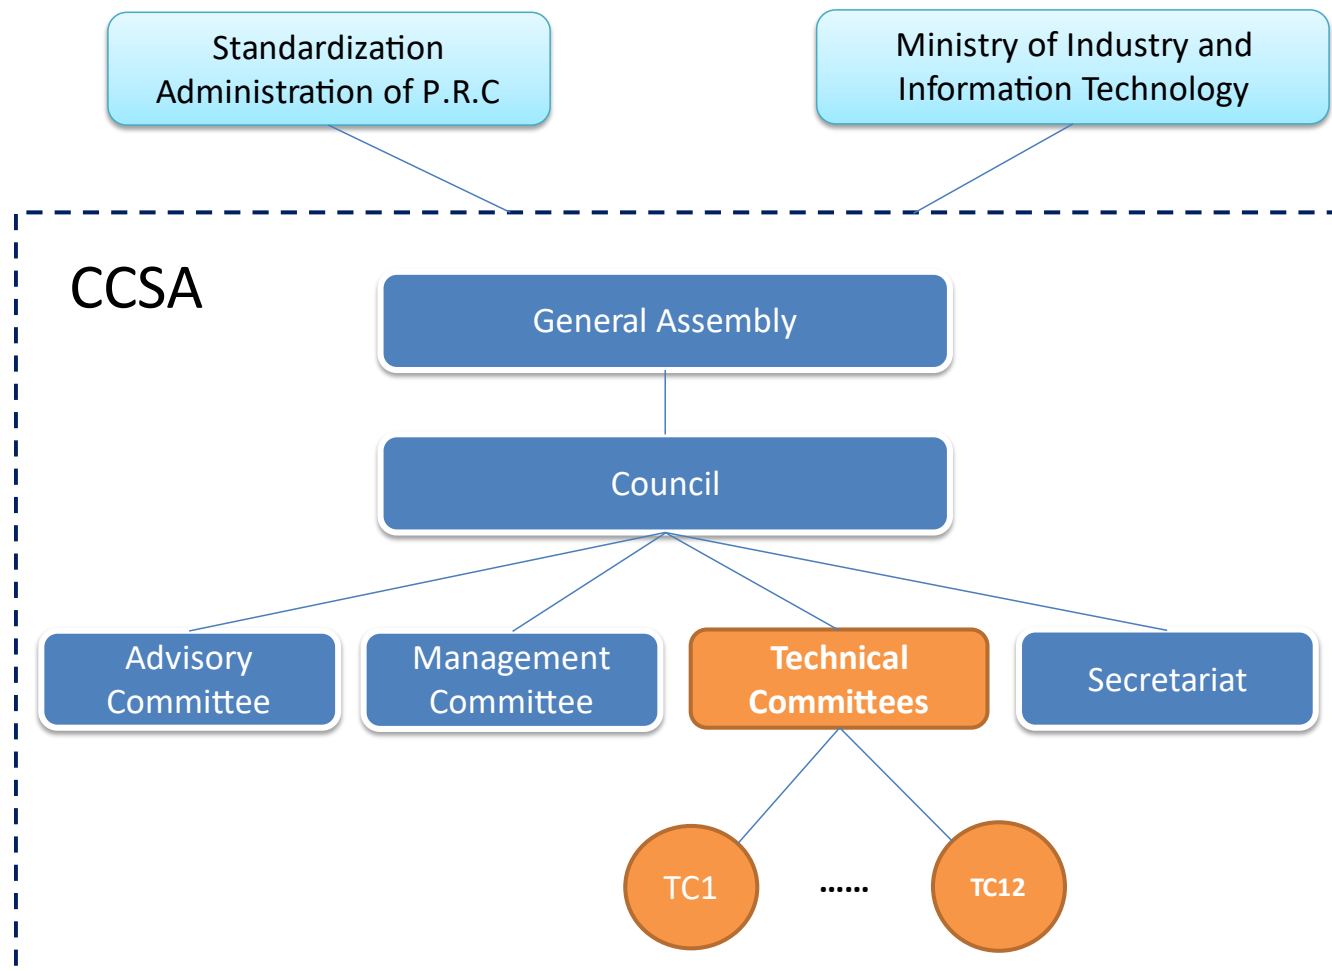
Standardization Administration of P.R.C

Ministry of Industry and Information Technology

CCSA

General Assembly

Council

Advisory Committee

Management Committee

Technical Committees

Secretariat

TC1

......

TC12